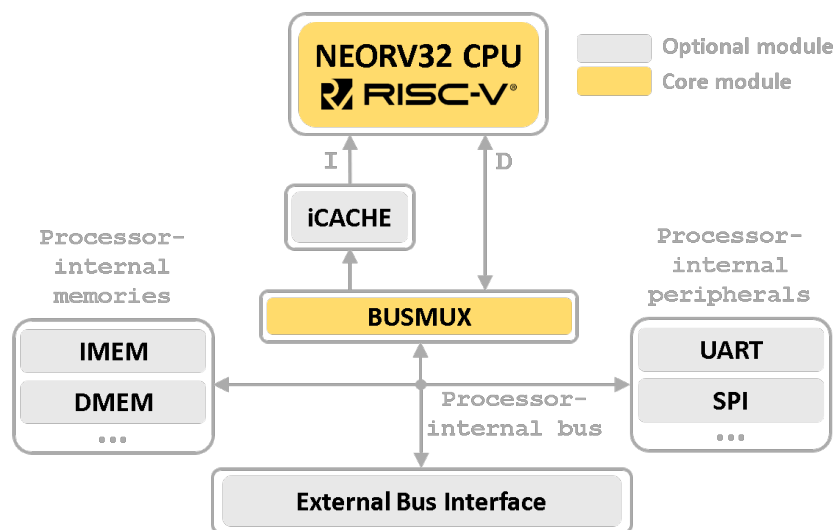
NEORV32 CPU
RISC-V®

Optional module
Core module

I
D

iCACHE

Processor-internal memories

Processor-internal peripherals

BUSMUX

IMEM
DMEM
...

UART
SPI
...

Processor-internal bus

External Bus Interface